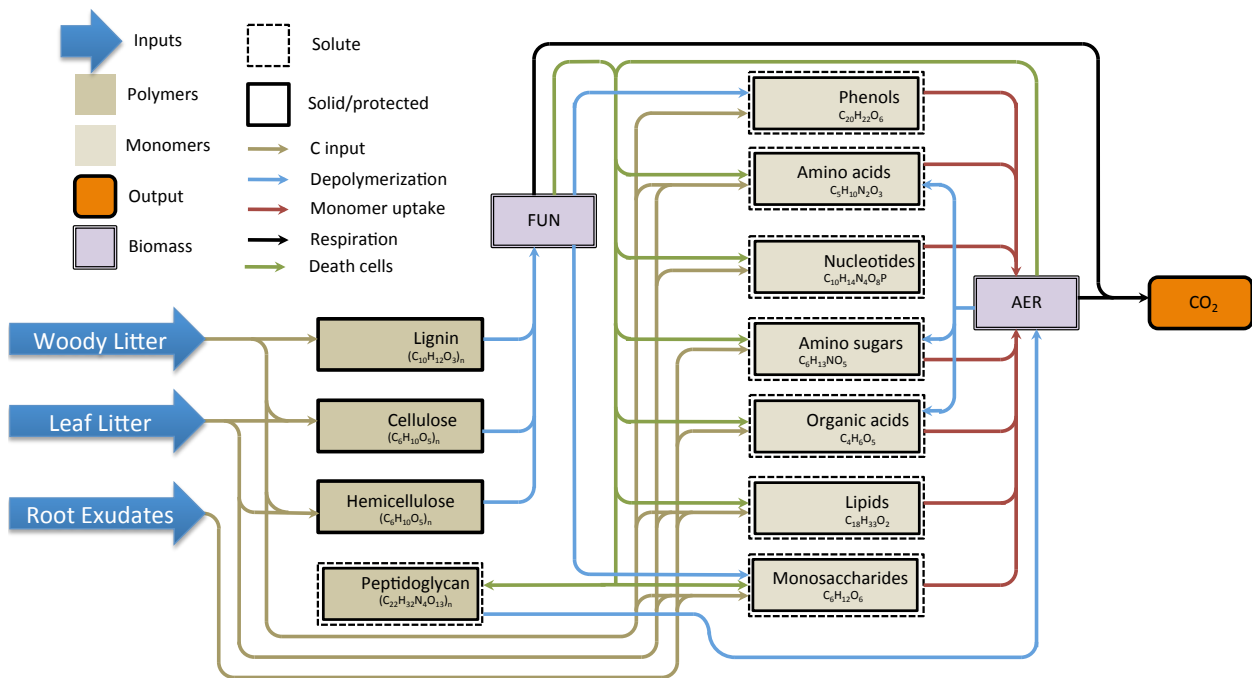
Inputs
Polymers
Monomers
Output
Biomass
Solute
Solid/protected
C input
Depolymerization
Monomer uptake
Respiration
Death cells

Woody Litter
Leaf Litter
Root Exudates

Lignin
$(C_{10}H_{12}O_3)_n$
Cellulose
$(C_6H_{10}O_5)_n$
Hemicellulose
$(C_6H_{10}O_5)_n$
Peptidoglycan
$(C_{22}H_{32}N_4O_{13})_n$

FUN

Phenols
$C_{20}H_{22}O_6$
Amino acids
$C_5H_{10}N_2O_3$
Nucleotides
$C_{10}H_{14}N_4O_8P$
Amino sugars
$C_6H_{13}NO_5$
Organic acids
$C_4H_6O_5$
Lipids
$C_{18}H_{33}O_2$
Monosaccharides
$C_6H_{12}O_6$

AER

$CO_2$